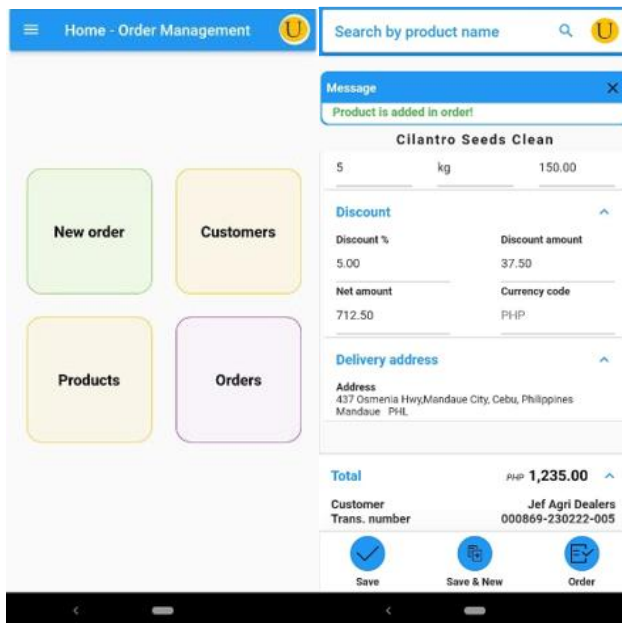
Home - Order Management

U

New order

Customers

Products

Orders

Search by product name

U

Message

Product is added in order!

Cilantro Seeds Clean

5

kg

150.00

Discount

Discount %

5.00

Discount amount

37.50

Net amount

712.50

Currency code

PHP

Delivery address

Address
437 Osmenia Hwy,Mandaue City, Cebu, Philippines
Mandaue PHL

Total

PHP 1,235.00

Customer

Jef Agri Dealers

Trans. number

000869-230222-005

Save

Save & New

Order